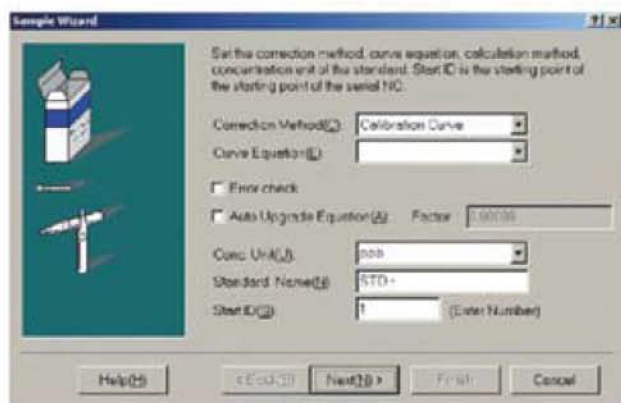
Sample Wizard

?| x

Set the correction method, curve equation, calculation method, concentration unit of the standard. Start ID is the starting point of the starting point of the serial NC.

Correction Method(C): Calibration Curve

Curve Equation(E):

Error check

Auto Upgrade Equation(A) Factor 1.00000

Conc. Unit(U): ppb

Standard Name(N) STD-

Start ID(S) 1 (Enter Number)

Help(H) < Back(B) Next(N) > Finish Cancel